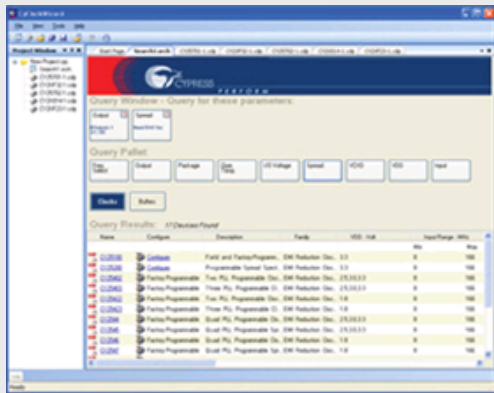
CyClockWizard

File View Tools Help

Project Window

New Project.cpj

Start Page | Search ck.srch | CY25700-1.cdp | CY25702-1.cdp | CY25823-1.cdp | CY22150-1.cdp | CY25811-1.cdp

CYPRESS
PERFORM

Query Window - Query for these parameters

Output

Spread

Query Pallet

Output | Package | I/O Voltage | Spread | VCXO | VDD | Input

Clocks | Buffers

Query Results: 17 Devices Found

| Name | Configure | Description | Family | VDD - Volt | Input Range - MHz Min | Max |
|---|---|---|---|---|---|---|
| CY25100 | Configure | Field and Factory Programm... | EMI Reduction Dev... | 3.3 | 8 | 166 |
| CY25200 | Configure | Programmable Spread Spect... | EMI Reduction Dev... | 3.3 | 8 | 166 |
| CY25402 | Factory Programmable | Two PLL Programmable Clo... | EMI Reduction Dev... | 2.5,3.0,3.3 | 8 | 166 |
| CY25403 | Factory Programmable | Three PLL Programmable Cl... | EMI Reduction Dev... | 2.5,3.0,3.3 | 8 | 166 |
| CY25422 | Factory Programmable | Two PLL Programmable Clo... | EMI Reduction Dev... | 1.8 | 8 | 166 |
| CY25423 | Factory Programmable | Three PLL Programmable Cl... | EMI Reduction Dev... | 1.8 | 8 | 166 |
| CY25482 | Factory Programmable | Two PLL Programmable Clo... | EMI Reduction Dev... | 2.5,3.0,3.3 | 8 | 166 |
| CY25484 | Factory Programmable | Three PLL Programmable Cl... | EMI Reduction Dev... | 2.5,3.0,3.3 | 8 | 166 |
| CY25486 | Factory Programmable | Quad PLL Programmable Cl... | EMI Reduction Dev... | 2.5,3.0,3.3 | 8 | 166 |
| CY25487 | Factory Programmable | Quad PLL Programmable Cl... | EMI Reduction Dev... | 1.8 | 8 | 166 |

Ready